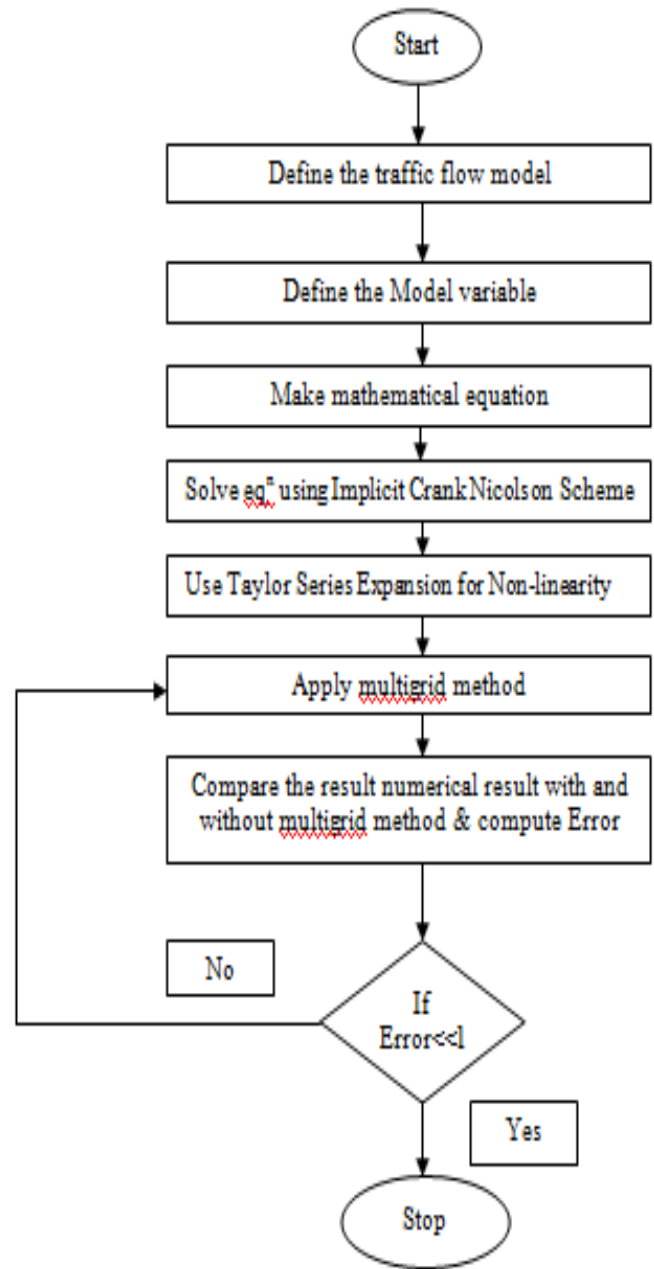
Start

Define the traffic flow model

Define the Model variable

Make mathematical equation

Solve eq$^n$ using Implicit Crank Nicolson Scheme

Use Taylor Series Expansion for Non-linearity

Apply multigrid method

Compare the result numerical result with and without multigrid method & compute Error

No

If Error<<1

Yes

Stop